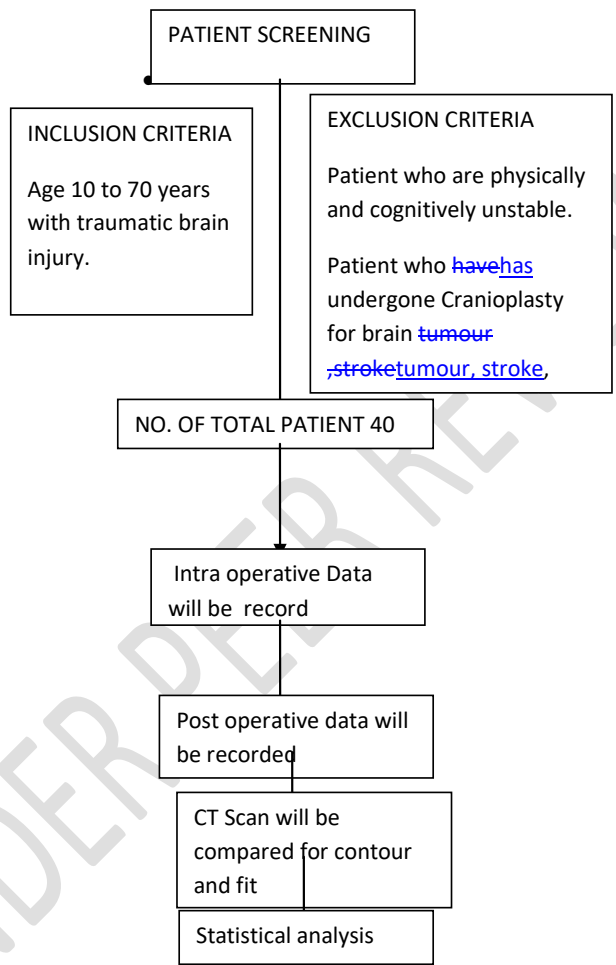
PATIENT SCREENING

INCLUSION CRITERIA

Age 10 to 70 years with traumatic brain injury.

EXCLUSION CRITERIA

Patient who are physically and cognitively unstable.

Patient who havehas undergone Cranioplasty for brain tumour ,stroketumour, stroke,

NO. OF TOTAL PATIENT 40

Intra operative Data will be record

Post operative data will be recorded

CT Scan will be compared for contour and fit

Statistical analysis

UNDER PEER REVIEW